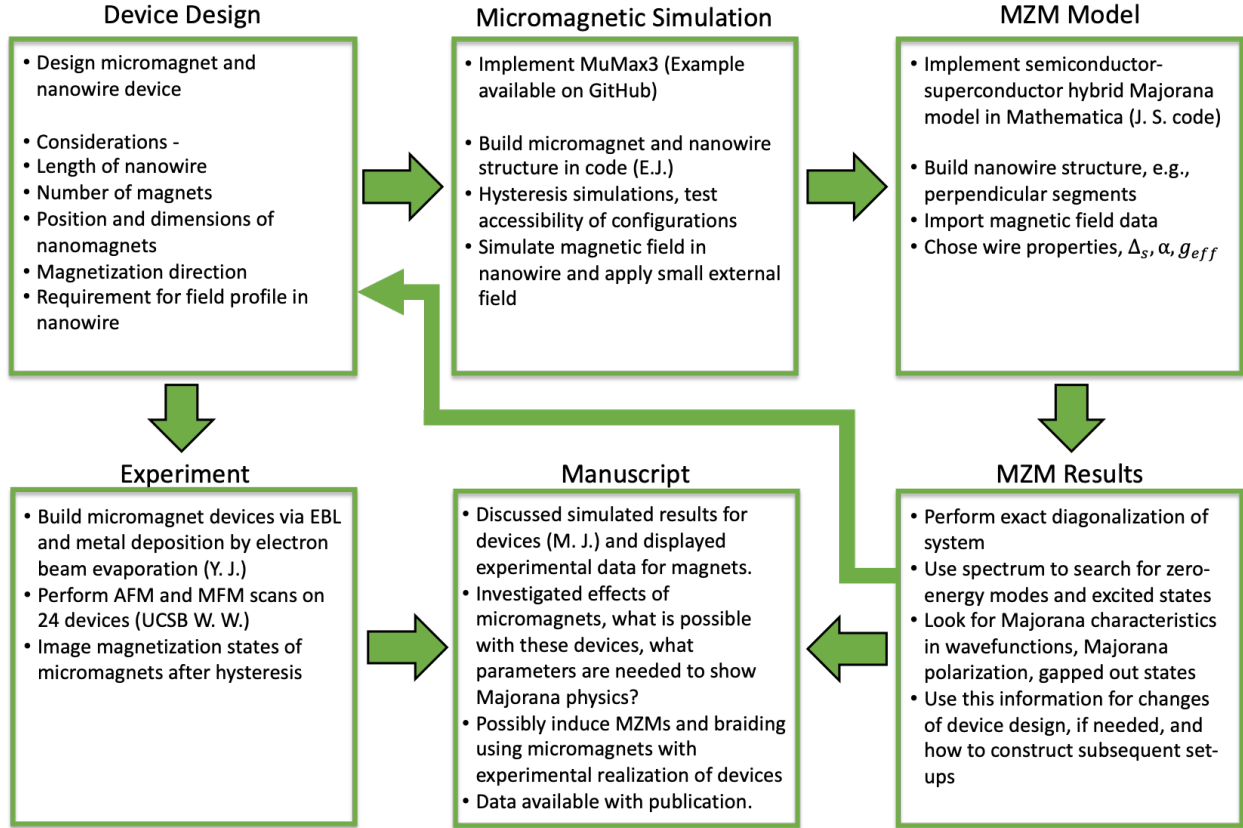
Device Design

• Design micromagnet and nanowire device

• Considerations -
• Length of nanowire
• Number of magnets
• Position and dimensions of nanomagnets
• Magnetization direction
• Requirement for field profile in nanowire

Micromagnetic Simulation

• Implement MuMax3 (Example available on GitHub)

• Build micromagnet and nanowire structure in code (E.J.)
• Hysteresis simulations, test accessibility of configurations
• Simulate magnetic field in nanowire and apply small external field

MZM Model

• Implement semiconductor-superconductor hybrid Majorana model in Mathematica (J. S. code)

• Build nanowire structure, e.g., perpendicular segments
• Import magnetic field data
• Chose wire properties, $\Delta_s$, α, $g_{eff}$

Experiment

• Build micromagnet devices via EBL and metal deposition by electron beam evaporation (Y. J.)
• Perform AFM and MFM scans on 24 devices (UCSB W. W.)
• Image magnetization states of micromagnets after hysteresis

Manuscript

• Discussed simulated results for devices (M. J.) and displayed experimental data for magnets.
• Investigated effects of micromagnets, what is possible with these devices, what parameters are needed to show Majorana physics?
• Possibly induce MZMs and braiding using micromagnets with experimental realization of devices
• Data available with publication.

MZM Results

• Perform exact diagonalization of system
• Use spectrum to search for zero-energy modes and excited states
• Look for Majorana characteristics in wavefunctions, Majorana polarization, gapped out states
• Use this information for changes of device design, if needed, and how to construct subsequent set-ups